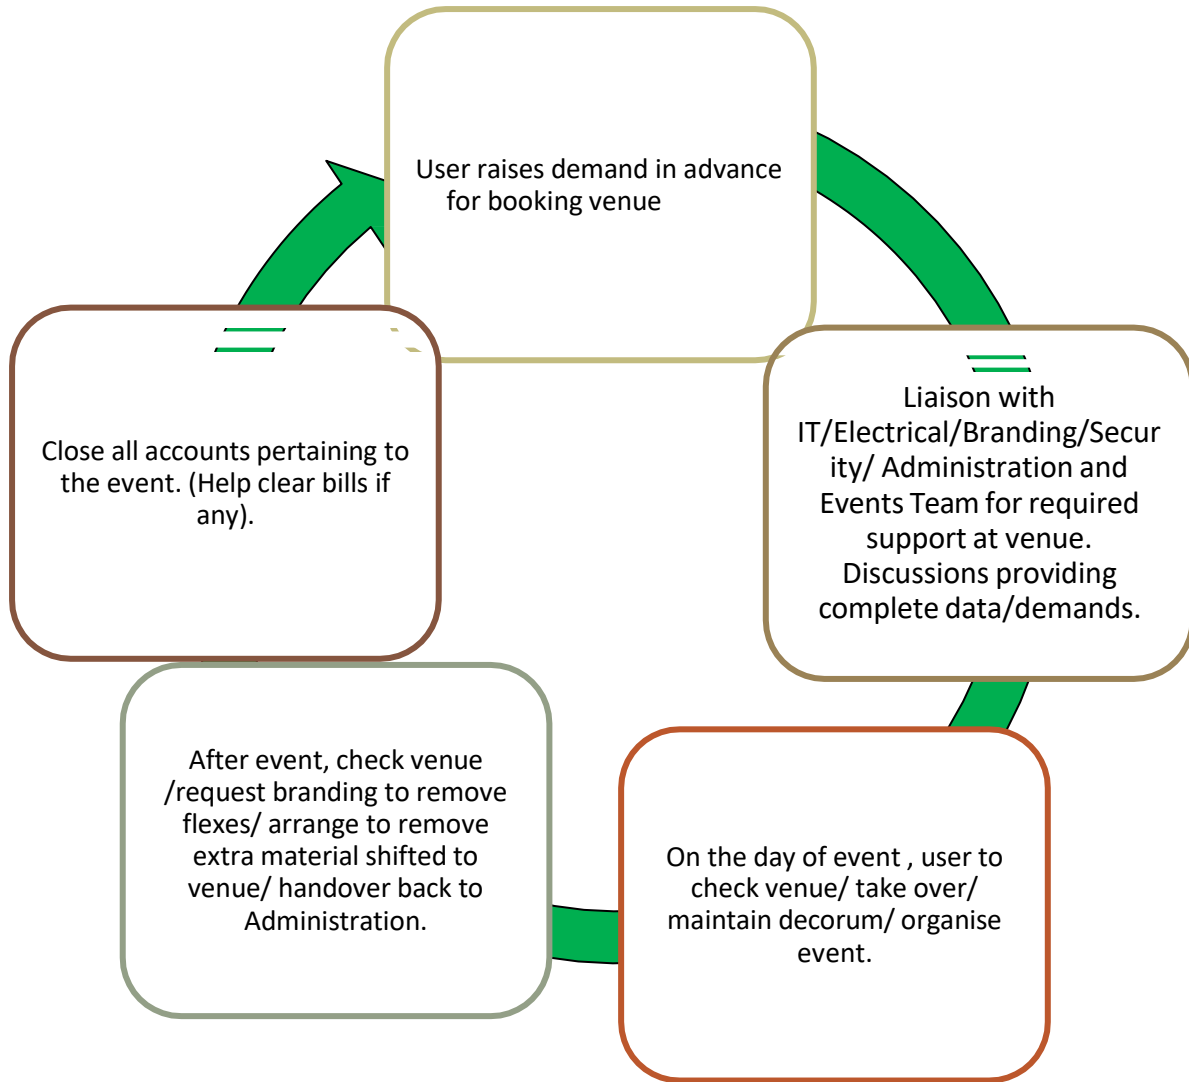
User raises demand in advance for booking venue

Liaison with IT/Electrical/Branding/Security/ Administration and Events Team for required support at venue. Discussions providing complete data/demands.

On the day of event , user to check venue/ take over/ maintain decorum/ organise event.

After event, check venue /request branding to remove flexes/ arrange to remove extra material shifted to venue/ handover back to Administration.

Close all accounts pertaining to the event. (Help clear bills if any).